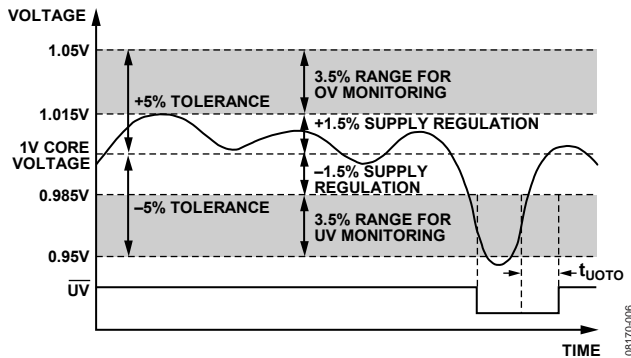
VOLTAGE

1.05V

1.015V

1V CORE VOLTAGE

0.985V

0.95V

$\overline{UV}$

+5% TOLERANCE

–5% TOLERANCE

3.5% RANGE FOR OV MONITORING

+1.5% SUPPLY REGULATION

–1.5% SUPPLY REGULATION

3.5% RANGE FOR UV MONITORING

$t_{UOTO}$

TIME

08170-006